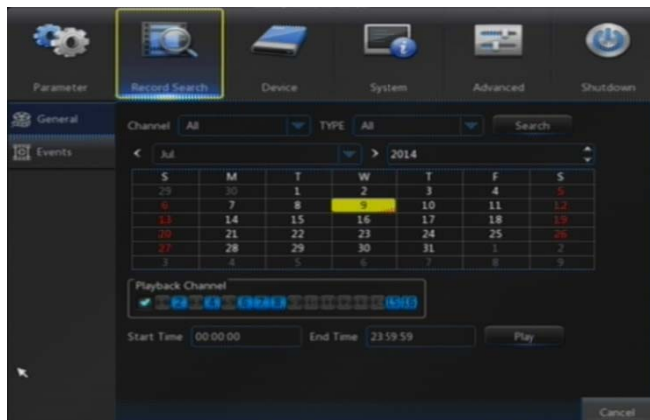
Parameter
Record Search
Device
System
Advanced
Shutdown

General
Events

Channel All
TYPE All
Search

< Jul > 2014

| S | M | T | W | T | F | S |
|---|---|---|---|---|---|---|
| 29 | 30 | 1 | 2 | 3 | 4 | 5 |
| 6 | 7 | 8 | 9 | 10 | 11 | 12 |
| 13 | 14 | 15 | 16 | 17 | 18 | 19 |
| 20 | 21 | 22 | 23 | 24 | 25 | 26 |
| 27 | 28 | 29 | 30 | 31 | 1 | 2 |
| 3 | 4 | 5 | 6 | 7 | 8 | 9 |

Playback Channel

Start Time 00:00:00
End Time 23:59:59
Play

Cancel